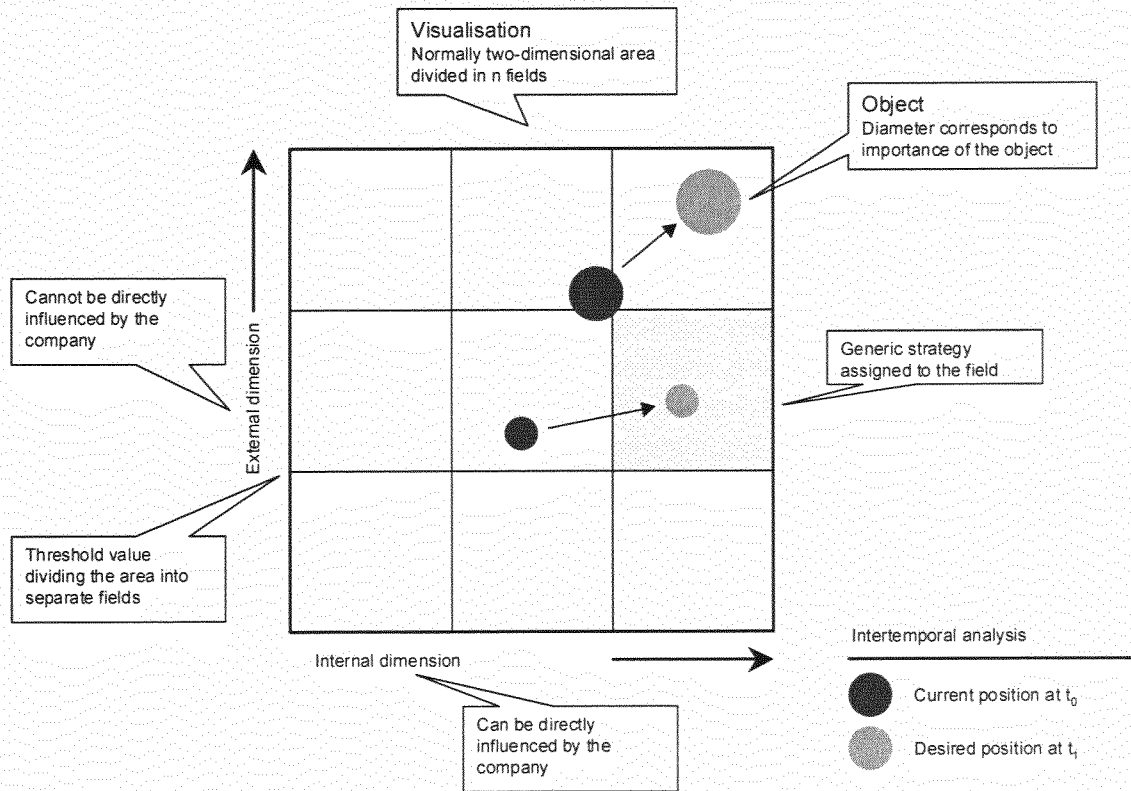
Visualisation
Normally two-dimensional area divided in n fields

Object
Diameter corresponds to importance of the object

Cannot be directly influenced by the company

External dimension

Generic strategy assigned to the field

Threshold value dividing the area into separate fields

Internal dimension

Can be directly influenced by the company

Intertemporal analysis

Current position at $t_0$

Desired position at $t_1$